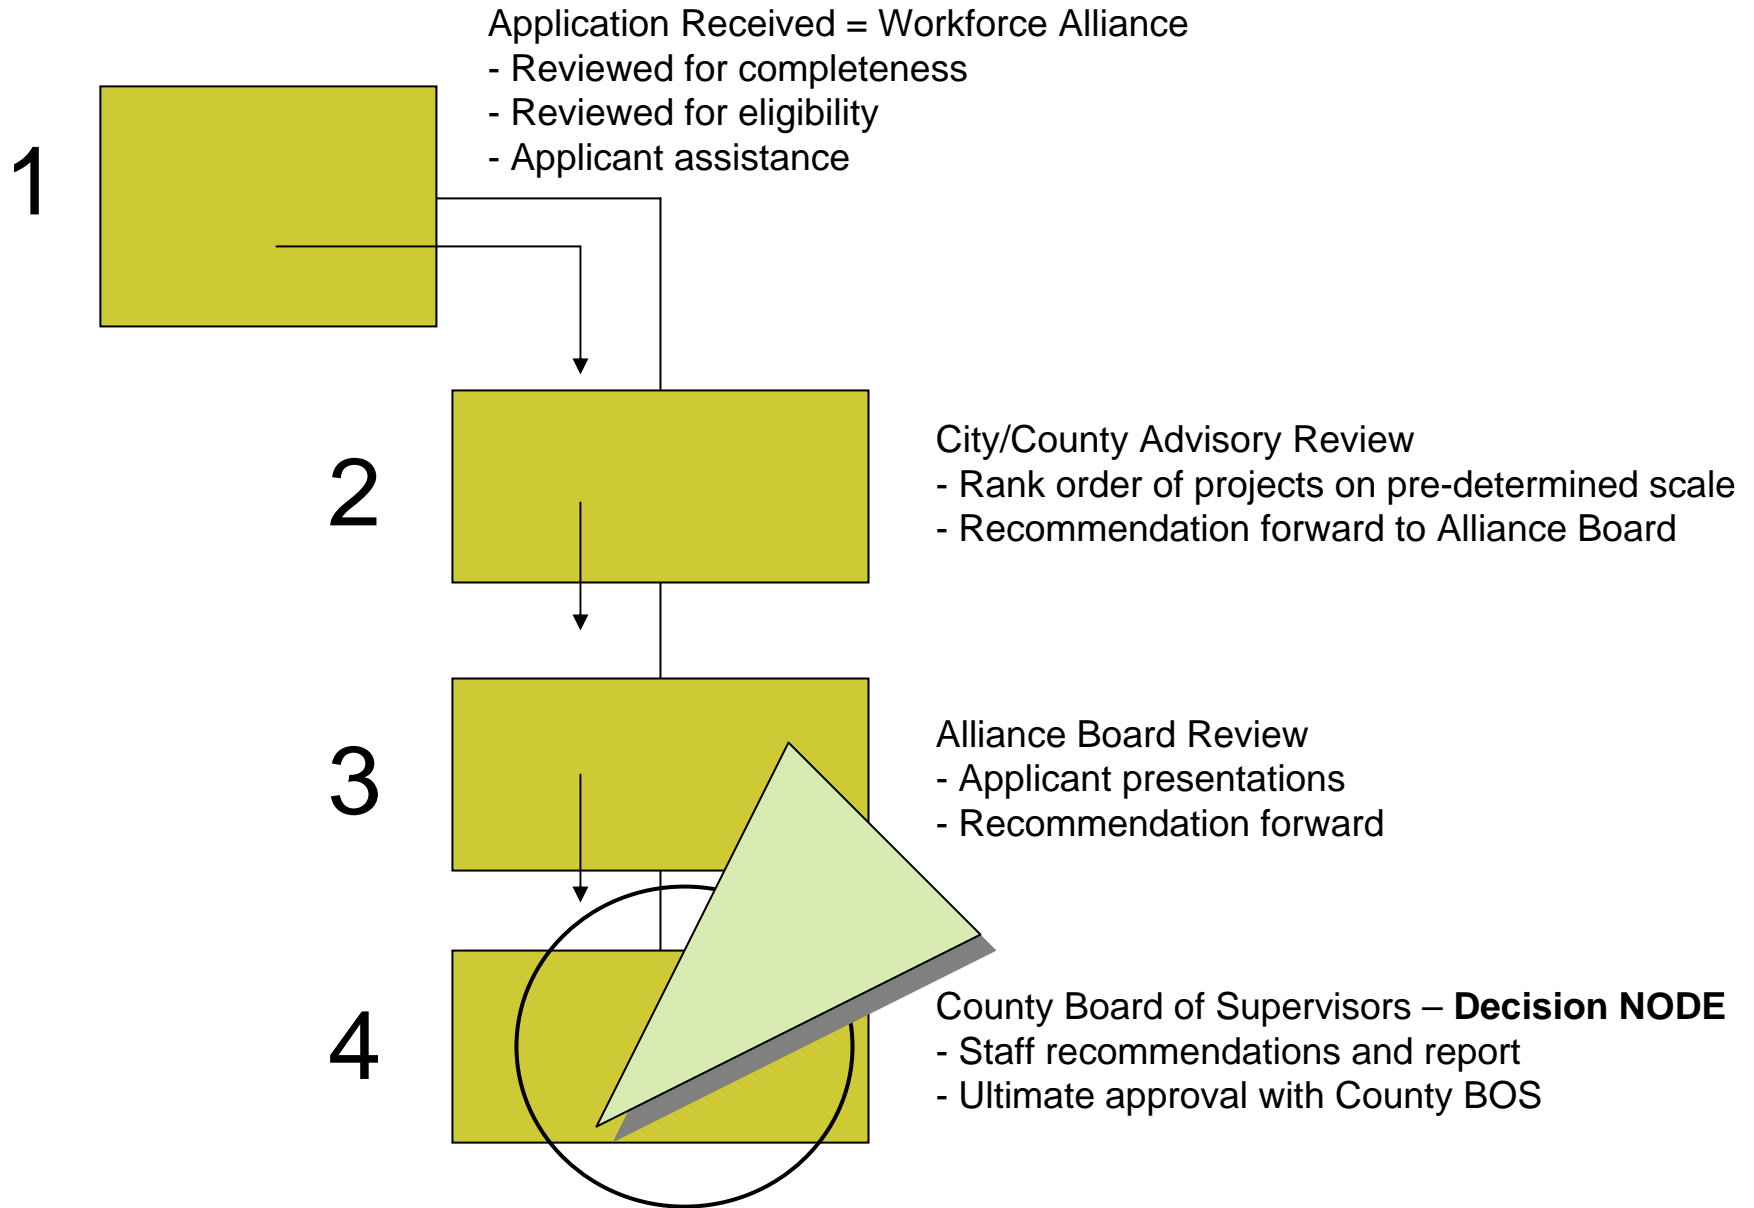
Application Received = Workforce Alliance
- Reviewed for completeness
- Reviewed for eligibility
- Applicant assistance

1

2

City/County Advisory Review
- Rank order of projects on pre-determined scale
- Recommendation forward to Alliance Board

3

Alliance Board Review
- Applicant presentations
- Recommendation forward

4

County Board of Supervisors – **Decision NODE**
- Staff recommendations and report
- Ultimate approval with County BOS